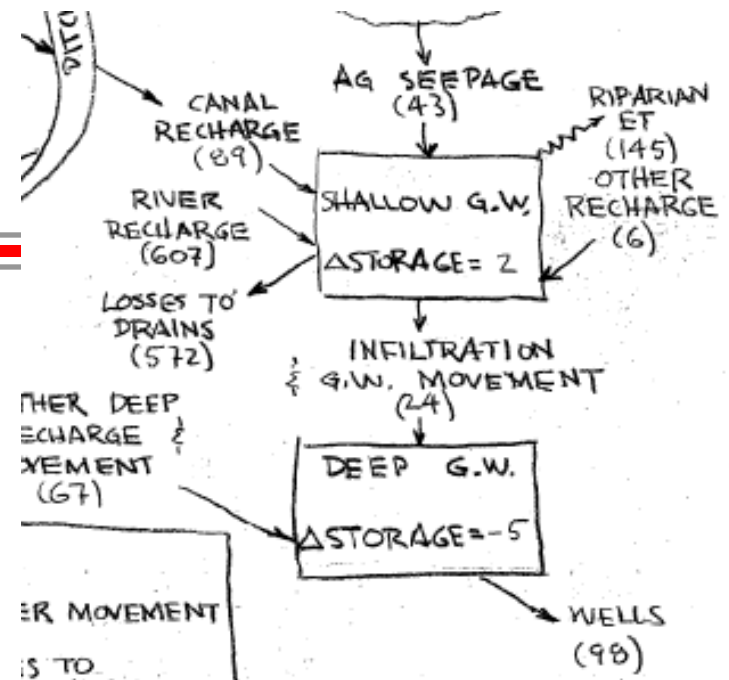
DITC

AG SEEPAGE (43)

CANAL RECHARGE (89)

RIPARIAN ET (145)

OTHER RECHARGE (6)

RIVER RECHARGE (607)

SHALLOW G.W.

$\Delta$STORAGE= 2

LOSSES TO DRAINS (572)

INFILTRATION & G.W. MOVEMENT (24)

THER DEEP ECHARGE & VEMENT (67)

DEEP G.W.

$\Delta$STORAGE=-5

ER MOVEMENT

S TO

WELLS (98)